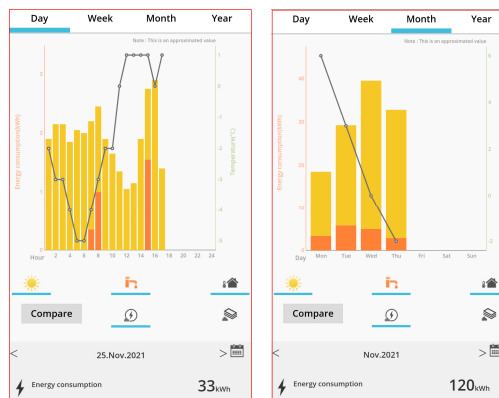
Day Week Month Year

Note : This is an approximated value

Energy consumption(kWh)

Temperature(°C)

3
2
1
0

0
-1
-2
-3
-4
-5

Hour 2 4 6 8 10 12 14 16 18 20 22 24

Compare

< 25.Nov.2021 >

Energy consumption 33kWh

Day Week Month Year

Note : This is an approximated value

Energy consumption(kWh)

Temperature(°C)

40
30
20
10
0

6
4
2
0

Day Mon Tue Wed Thu Fri Sat Sun

Compare

< Nov.2021 >

Energy consumption 120kWh